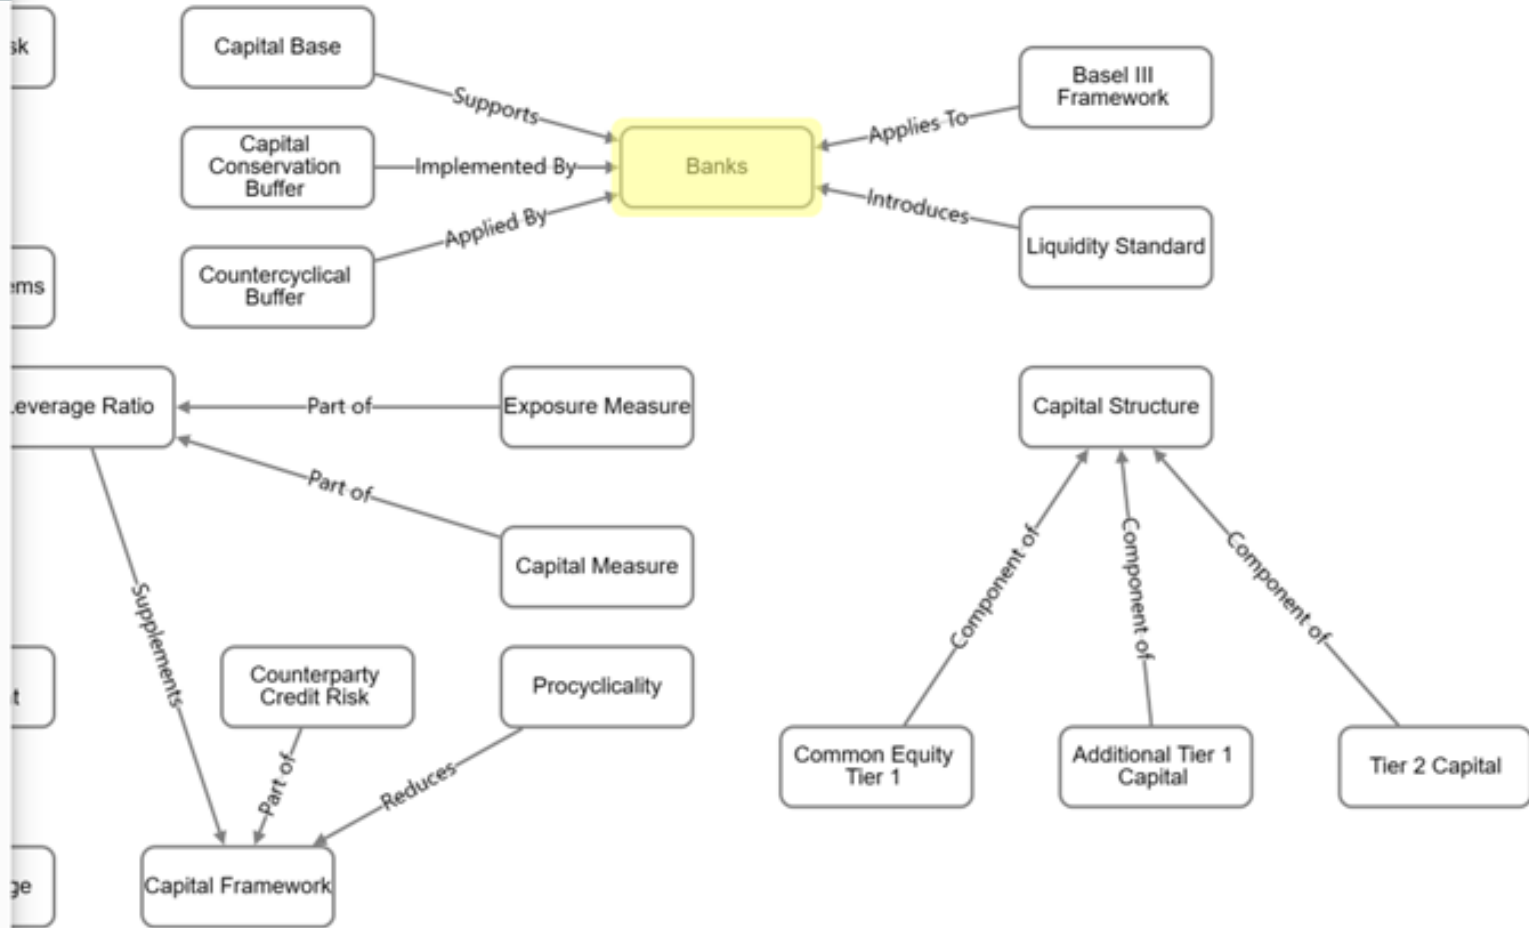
sk

Capital Base

Supports

Basel III Framework

Applies To

Capital Conservation Buffer

Implemented By

Banks

Applied By

Introduces

Liquidity Standard

ems

Countercyclical Buffer

everage Ratio

Part of

Exposure Measure

Capital Structure

Part of

Capital Measure

Supplements

Component of

Component of

Component of

t

Counterparty Credit Risk

Procyclicality

Part of

Reduces

Common Equity Tier 1

Additional Tier 1 Capital

Tier 2 Capital

ge

Capital Framework